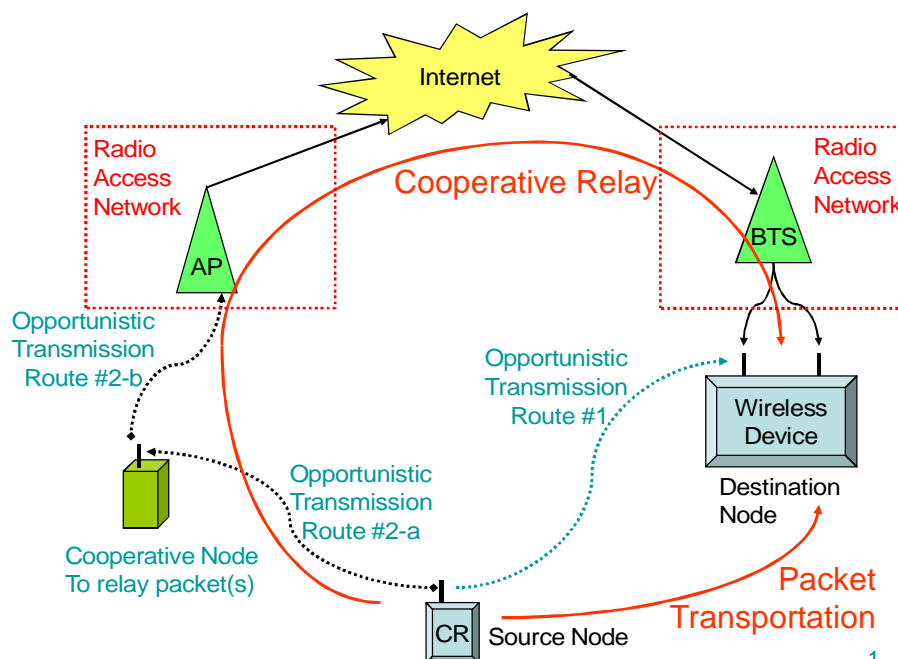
Internet

Radio Access Network

AP

Cooperative Relay

Radio Access Network

BTS

Opportunistic Transmission Route #2-b

Opportunistic Transmission Route #1

Wireless Device

Destination Node

Opportunistic Transmission Route #2-a

Cooperative Node To relay packet(s)

Packet Transportation

CR

Source Node

1